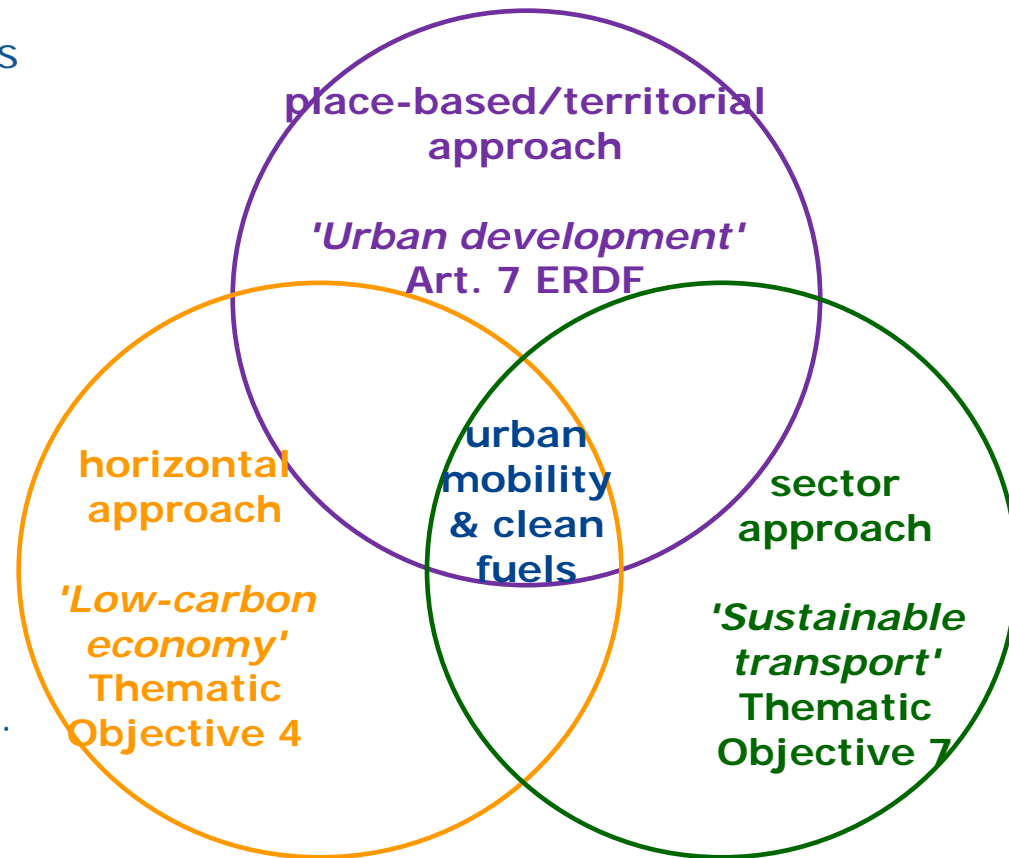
s

place-based/territorial approach

'Urban development'
Art. 7 ERDF

horizontal approach

'Low-carbon economy'
Thematic Objective 4

urban mobility & clean fuels

sector approach

'Sustainable transport'
Thematic Objective 7

.